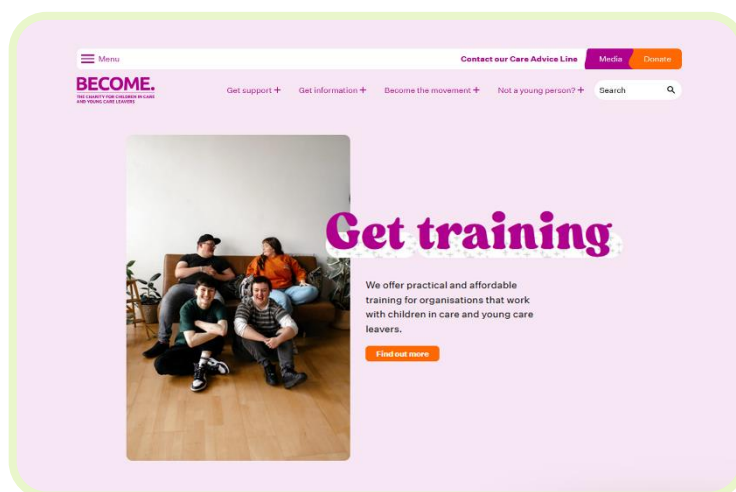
Menu

Contact our Care Advice Line

Media

Donate

BECOME.

THE CHARITY FOR CHILDREN IN CARE AND YOUNG CARE LEAVERS

Get support +

Get information +

Become the movement +

Not a young person? +

Search

Get training

We offer practical and affordable training for organisations that work with children in care and young care leavers.

Find out more